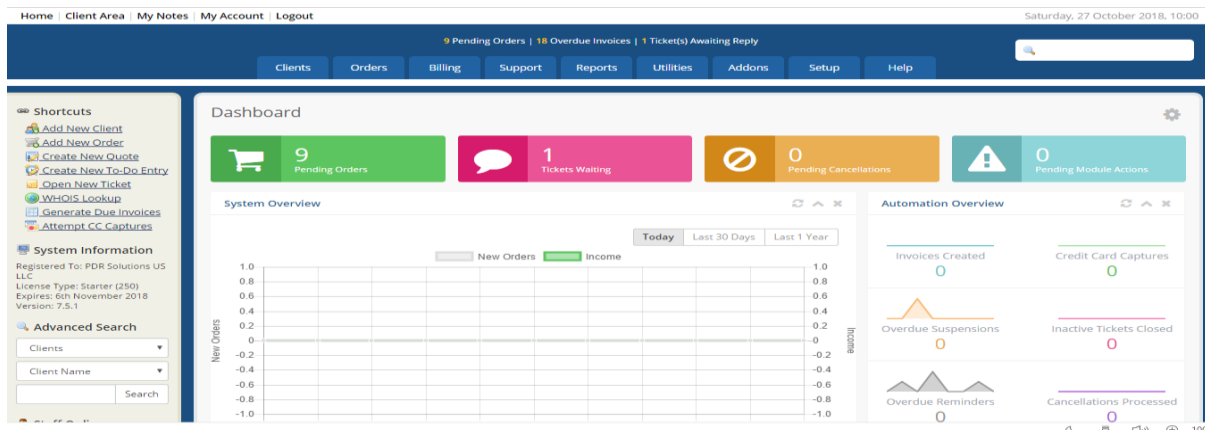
Home | Client Area | My Notes | My Account | Logout

Saturday, 27 October 2018, 10:00

9 Pending Orders | 18 Overdue Invoices | 1 Ticket(s) Awaiting Reply

Clients Orders Billing Support Reports Utilities Addons Setup Help

Shortcuts
Add New Client
Add New Order
Create New Quote
Create New To-Do Entry
Open New Ticket
WHOIS Lookup
Generate Due Invoices
Attempt CC Captures

System Information
Registered To: PDR Solutions US LLC
License Type: Starter (250)
Expires: 6th November 2018
Version: 7.5.1

Advanced Search
Clients
Client Name
Search

Dashboard

9 Pending Orders
1 Tickets Waiting
0 Pending Cancellations
0 Pending Module Actions

System Overview

Today | Last 30 Days | Last 1 Year

New Orders Income

New Orders
1.0 0.8 0.6 0.4 0.2 0 −0.2 −0.4 −0.6 −0.8 −1.0

Income
1.0 0.8 0.6 0.4 0.2 0 −0.2 −0.4 −0.6 −0.8 −1.0

Automation Overview

Invoices Created
0
Credit Card Captures
0
Overdue Suspensions
0
Inactive Tickets Closed
0
Overdue Reminders
0
Cancellations Processed
0